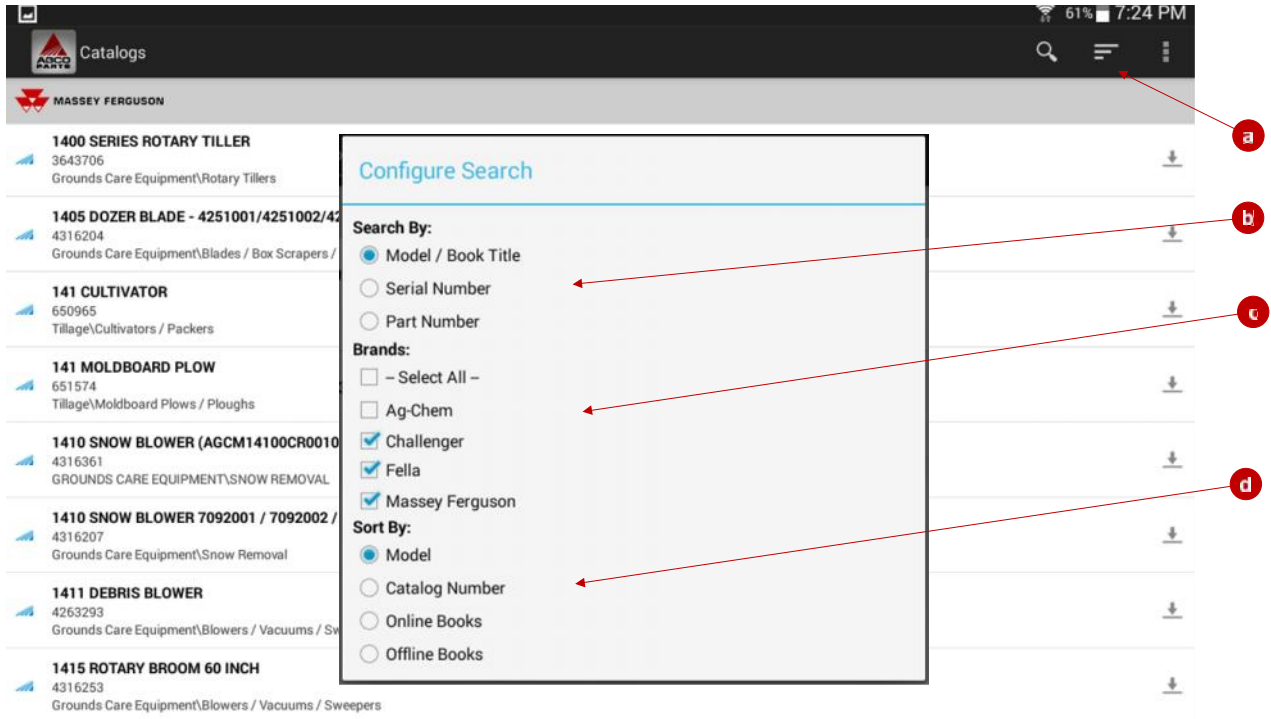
61% 7:24 PM

AGCO PARTS Catalogs

MASSEY FERGUSON

1400 SERIES ROTARY TILLER
3643706
Grounds Care Equipment\Rotary Tillers

1405 DOZER BLADE - 4251001/4251002/42
4316204
Grounds Care Equipment\Blades / Box Scrapers /

141 CULTIVATOR
650965
Tillage\Cultivators / Packers

141 MOLDBOARD PLOW
651574
Tillage\Moldboard Plows / Ploughs

1410 SNOW BLOWER (AGCM14100CR0010
4316361
GROUNDS CARE EQUIPMENT\SNOW REMOVAL

1410 SNOW BLOWER 7092001 / 7092002 /
4316207
Grounds Care Equipment\Snow Removal

1411 DEBRIS BLOWER
4263293
Grounds Care Equipment\Blowers / Vacuums / Sw

1415 ROTARY BROOM 60 INCH
4316253
Grounds Care Equipment\Blowers / Vacuums / Sweepers

Configure Search

Search By:
Model / Book Title
Serial Number
Part Number
Brands:
– Select All –
Ag-Chem
Challenger
Fella
Massey Ferguson
Sort By:
Model
Catalog Number
Online Books
Offline Books

a
b
c
d